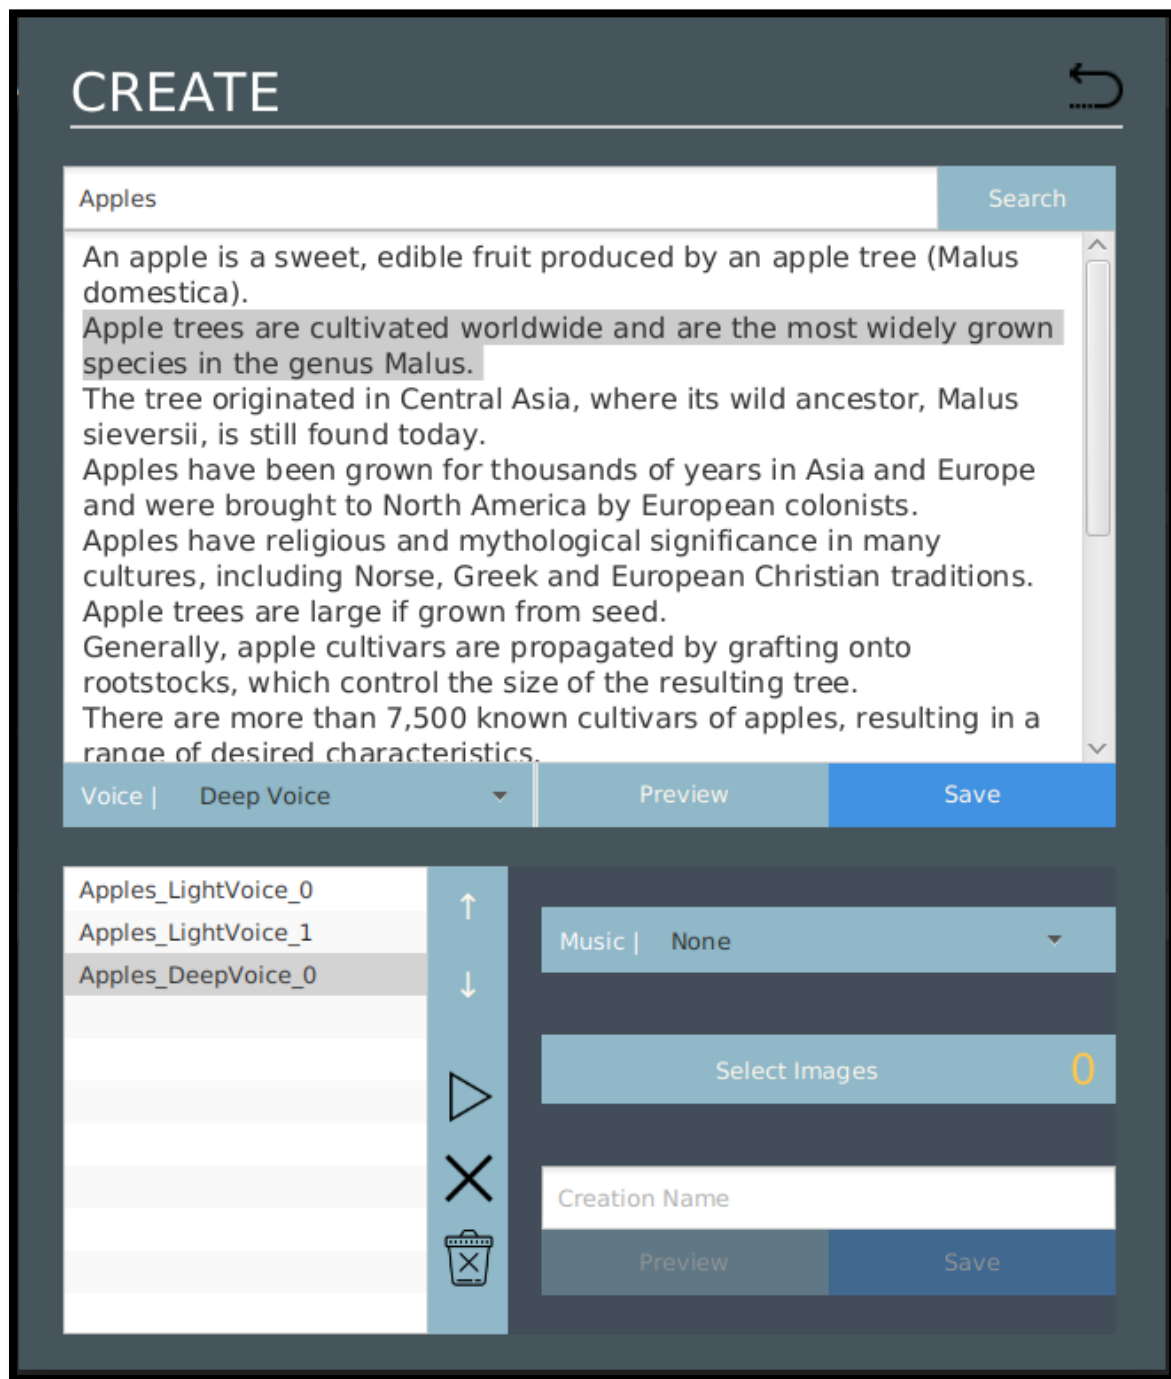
CREATE

Apples

Search

An apple is a sweet, edible fruit produced by an apple tree (Malus domestica).
Apple trees are cultivated worldwide and are the most widely grown species in the genus Malus.
The tree originated in Central Asia, where its wild ancestor, Malus sieversii, is still found today.
Apples have been grown for thousands of years in Asia and Europe and were brought to North America by European colonists.
Apples have religious and mythological significance in many cultures, including Norse, Greek and European Christian traditions.
Apple trees are large if grown from seed.
Generally, apple cultivars are propagated by grafting onto rootstocks, which control the size of the resulting tree.
There are more than 7,500 known cultivars of apples, resulting in a range of desired characteristics.

Voice | Deep Voice

Preview

Save

Apples_LightVoice_0
Apples_LightVoice_1
Apples_DeepVoice_0

Music | None

Select Images 0

Creation Name

Preview

Save